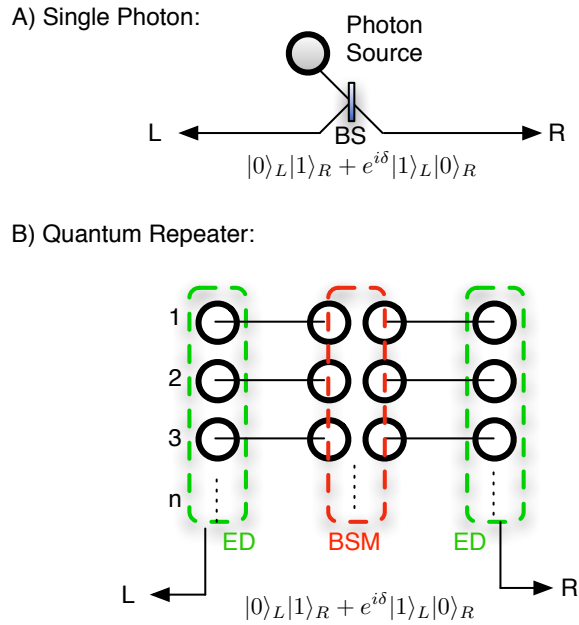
A) Single Photon:

Photon Source

L

BS

R

$|0\rangle_L|1\rangle_R + e^{i\delta}|1\rangle_L|0\rangle_R$

B) Quantum Repeater:

1

2

3

n

ED

BSM

ED

L

R

$|0\rangle_L|1\rangle_R + e^{i\delta}|1\rangle_L|0\rangle_R$